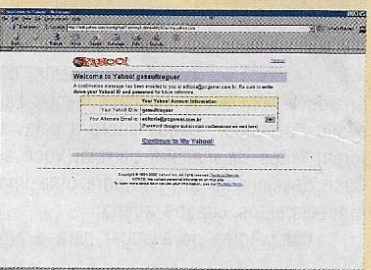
YAHOO!

Welcome to Yahoo! gaseuftreguer

A confirmation message has been emailed to you at editoria@pcgamer.com.br. Be sure to write down your Yahoo! ID and password for future reference.

| Your Yahoo! Account Information | |
|---|---|
| Your Yahoo! ID is: | gaseuftreguer |
| Your Alternate Email is: | editoria@pcgamer.com.br |
| | (Password changes and other confirmations are sent here) |

Continue to My Yahoo!

Copyright © 1994-2000 Yahoo! Inc. All rights reserved. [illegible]
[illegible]